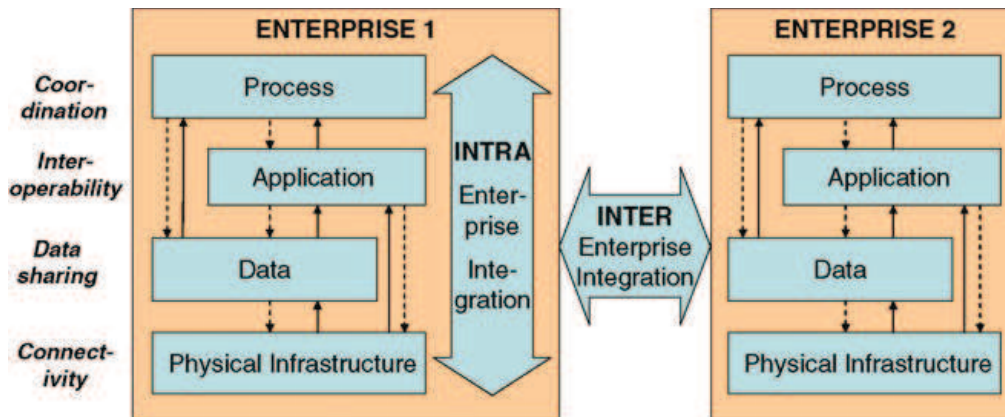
Coordination

Interoperability

Data sharing

Connectivity

ENTERPRISE 1

Process

Application

Data

Physical Infrastructure

INTRA Enterprise Integration

INTER Enterprise Integration

ENTERPRISE 2

Process

Application

Data

Physical Infrastructure